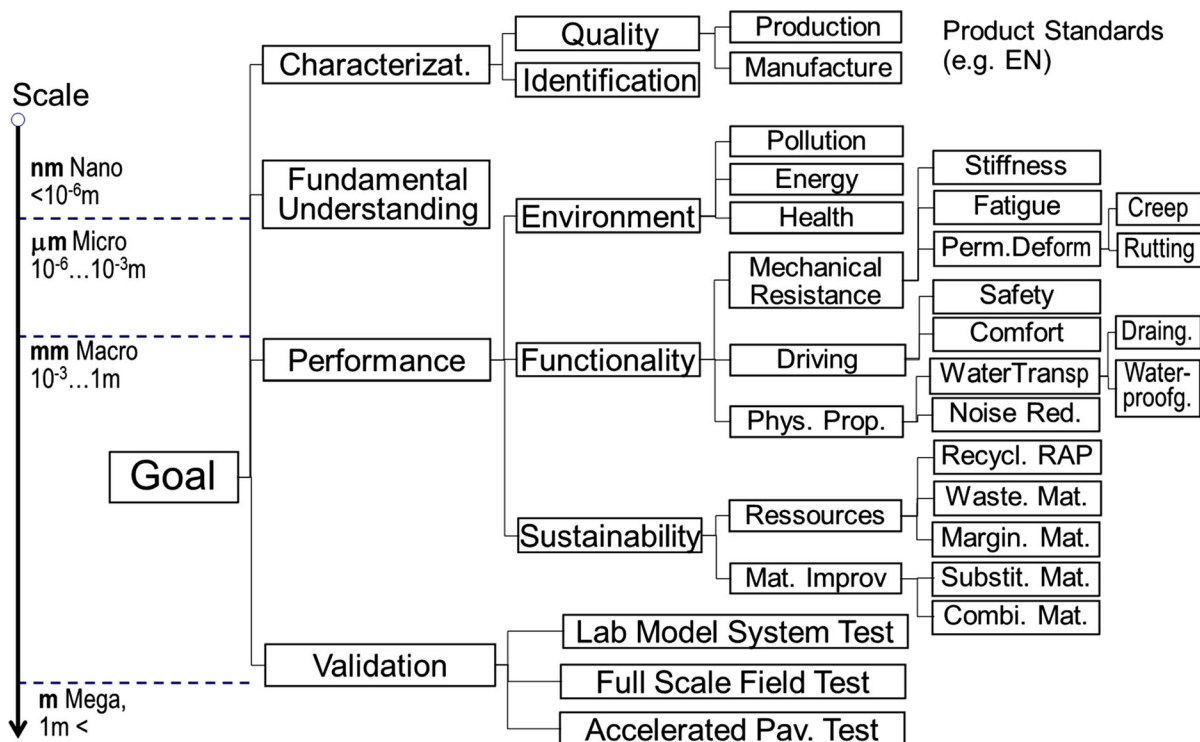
Scale

**nm** Nano
$<10^{-6}$m

**μm** Micro
$10^{-6}…10^{-3}$m

**mm** Macro
$10^{-3}…1$m

**m** Mega,
1m <

Goal

Characterizat.
Quality
Identification
Production
Manufacture
Product Standards (e.g. EN)

Fundamental Understanding

Performance
Environment
Pollution
Energy
Health
Functionality
Mechanical Resistance
Stiffness
Fatigue
Perm.Deform
Creep
Rutting
Driving
Safety
Comfort
Phys. Prop.
WaterTransp
Noise Red.
Draing.
Water-proofg.
Sustainability
Ressources
Recycl. RAP
Waste. Mat.
Margin. Mat.
Mat. Improv
Substit. Mat.
Combi. Mat.

Validation
Lab Model System Test
Full Scale Field Test
Accelerated Pav. Test